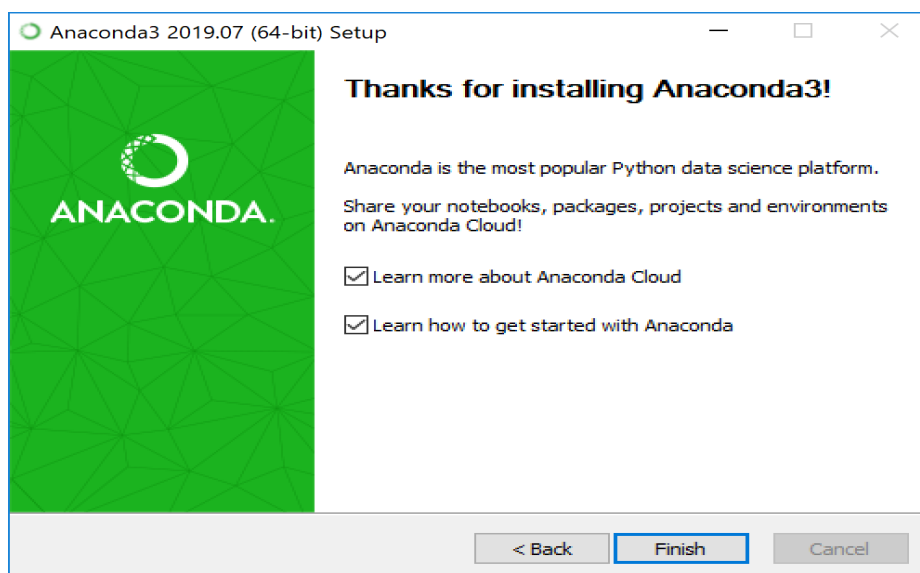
Anaconda3 2019.07 (64-bit) Setup

ANACONDA.

Thanks for installing Anaconda3!

Anaconda is the most popular Python data science platform.

Share your notebooks, packages, projects and environments on Anaconda Cloud!

Learn more about Anaconda Cloud

Learn how to get started with Anaconda

< Back
Finish
Cancel